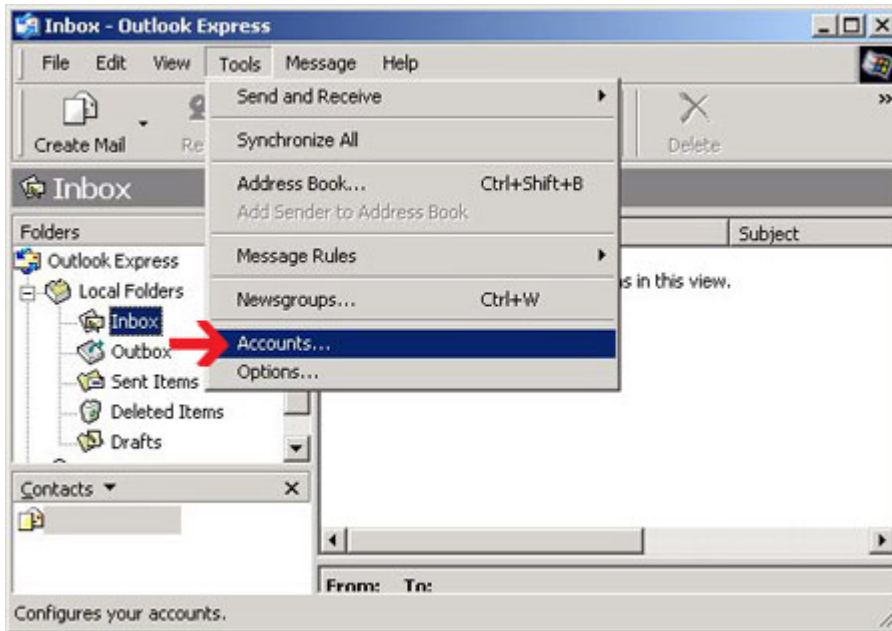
Inbox - Outlook Express

File Edit View Tools Message Help

Create Mail Re

Delete

Inbox

Folders

Outlook Express
Local Folders
Inbox
Outbox
Sent Items
Deleted Items
Drafts

Send and Receive
Synchronize All
Address Book... Ctrl+Shift+B
Add Sender to Address Book
Message Rules
Newsgroups... Ctrl+W
Accounts...
Options...

Subject

s in this view.

Contacts ▾ ×

From: To:

Configures your accounts.